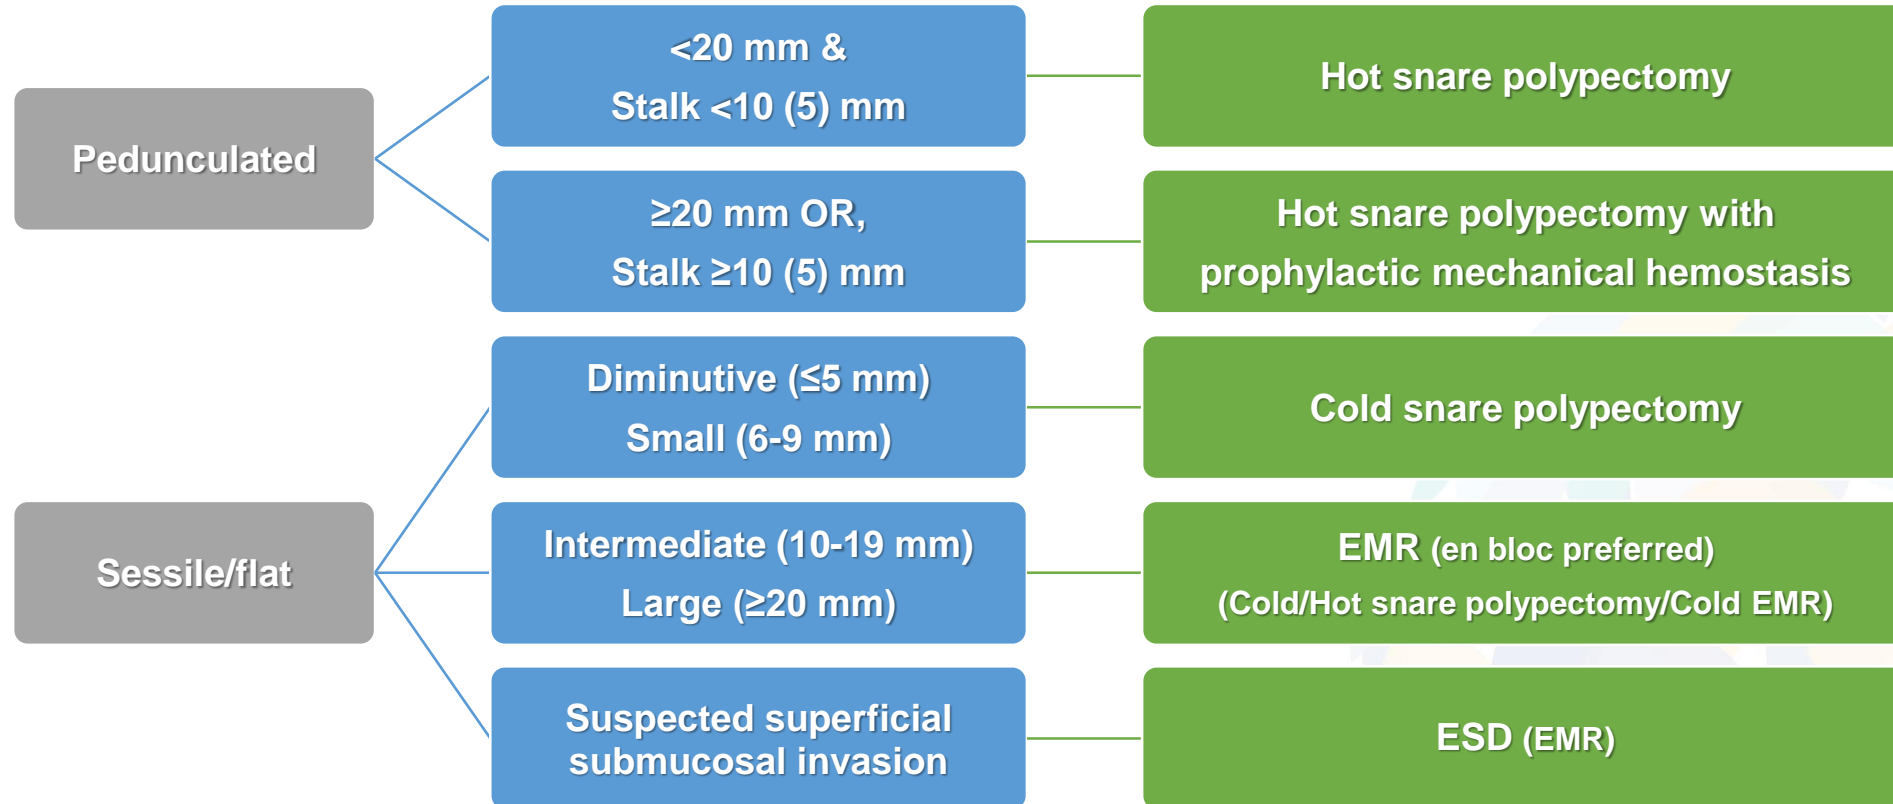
Pedunculated

<20 mm &
Stalk <10 (5) mm

Hot snare polypectomy

≥20 mm OR,
Stalk ≥10 (5) mm

Hot snare polypectomy with prophylactic mechanical hemostasis

Sessile/flat

Diminutive (≤5 mm)
Small (6-9 mm)

Cold snare polypectomy

Intermediate (10-19 mm)
Large (≥20 mm)

EMR (en bloc preferred)
(Cold/Hot snare polypectomy/Cold EMR)

Suspected superficial submucosal invasion

ESD (EMR)